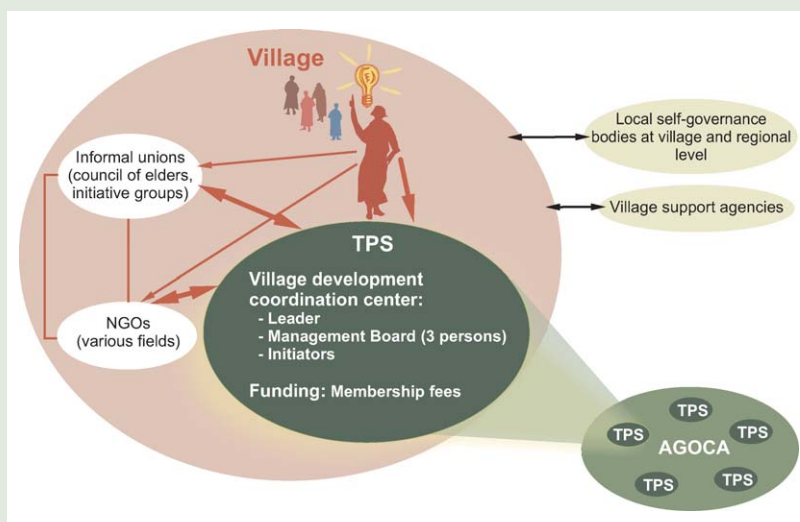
Village

Local self-governance bodies at village and regional level

Informal unions (council of elders, initiative groups)

Village support agencies

TPS

Village development coordination center:
- Leader
- Management Board (3 persons)
- Initiators

Funding: Membership fees

NGOs (various fields)

TPS
TPS
AGOCA
TPS
TPS
TPS